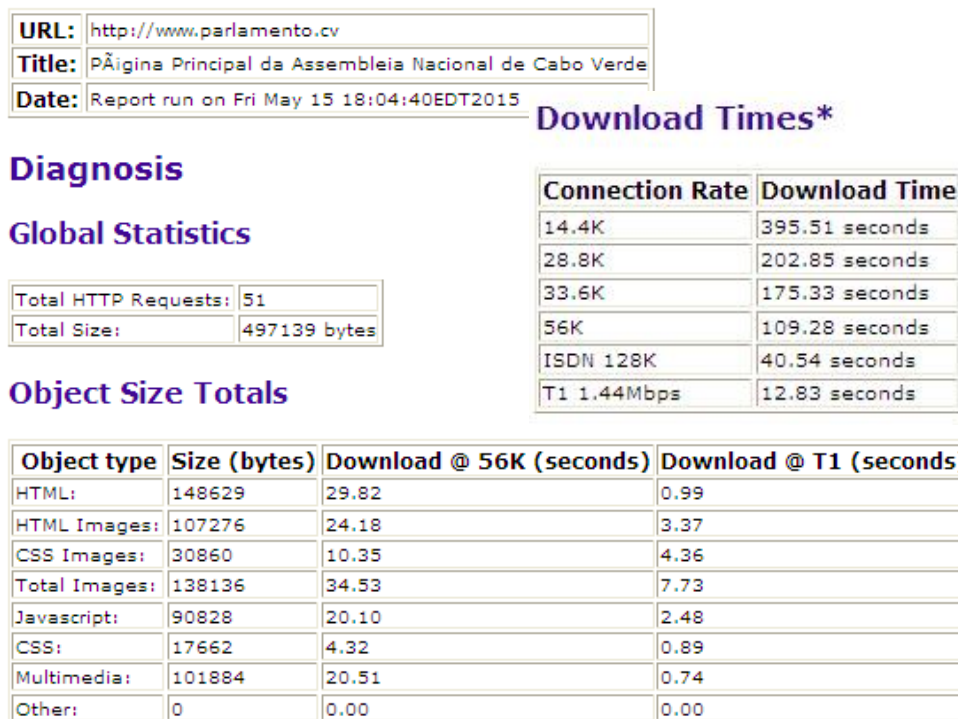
| URL: | http://www.parlamento.cv |
|---|---|
| Title: | PÃigina Principal da Assembleia Nacional de Cabo Verde |
| Date: | Report run on Fri May 15 18:04:40EDT2015 |

Download Times*

| Connection Rate | Download Time |
|---|---|
| 14.4K | 395.51 seconds |
| 28.8K | 202.85 seconds |
| 33.6K | 175.33 seconds |
| 56K | 109.28 seconds |
| ISDN 128K | 40.54 seconds |
| T1 1.44Mbps | 12.83 seconds |

Diagnosis

Global Statistics

| Total HTTP Requests: | 51 |
|---|---|
| Total Size: | 497139 bytes |

Object Size Totals

| Object type | Size (bytes) | Download @ 56K (seconds) | Download @ T1 (seconds |
|---|---|---|---|
| HTML: | 148629 | 29.82 | 0.99 |
| HTML Images: | 107276 | 24.18 | 3.37 |
| CSS Images: | 30860 | 10.35 | 4.36 |
| Total Images: | 138136 | 34.53 | 7.73 |
| Javascript: | 90828 | 20.10 | 2.48 |
| CSS: | 17662 | 4.32 | 0.89 |
| Multimedia: | 101884 | 20.51 | 0.74 |
| Other: | 0 | 0.00 | 0.00 |